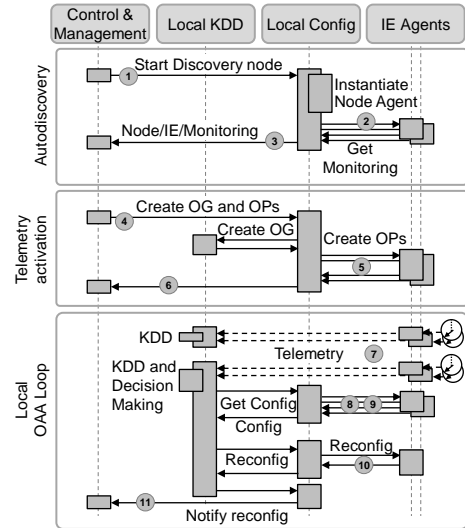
Control & Management

Local KDD

Local Config

IE Agents

Autodiscovery

1 Start Discovery node

Instantiate Node Agent

2

Node/IE/Monitoring

3

Get Monitoring

Telemetry activation

4 Create OG and OPs

Create OG

Create OPs

5

6

Local OAA Loop

KDD

Telemetry

7

KDD and Decision Making

Get Config

8

9

Config

Reconfig

Reconfig

10

11

Notify reconfig